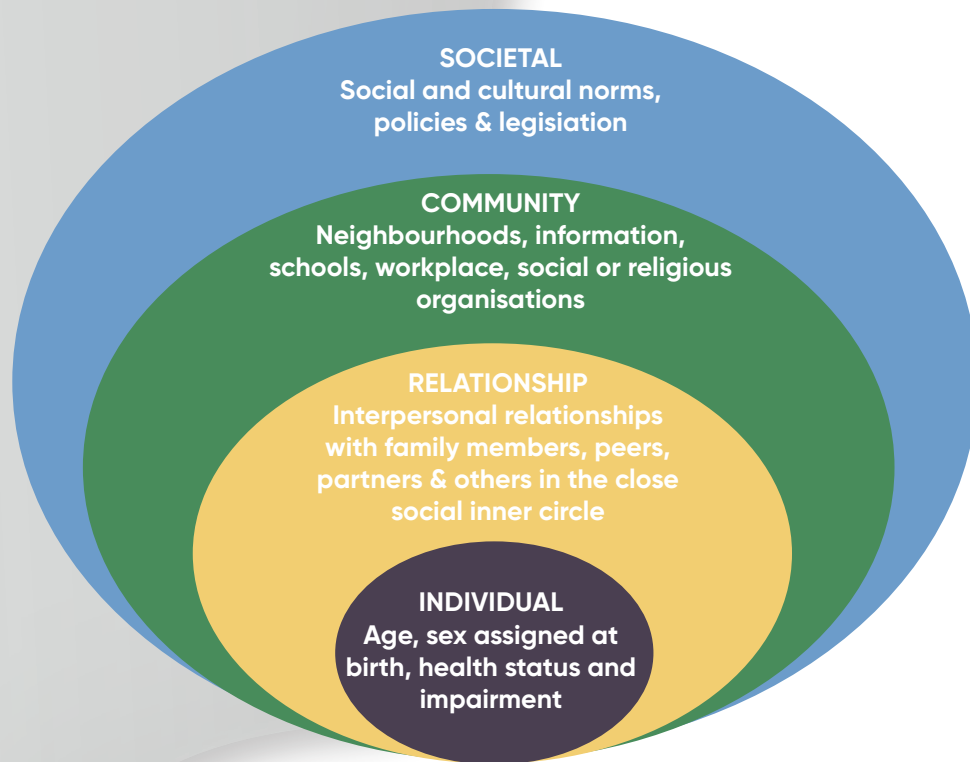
SOCIETAL
Social and cultural norms, policies & legisiation

COMMUNITY
Neighbourhoods, information, schools, workplace, social or religious organisations

RELATIONSHIP
Interpersonal relationships with family members, peers, partners & others in the close social inner circle

INDIVIDUAL
Age, sex assigned at birth, health status and impairment